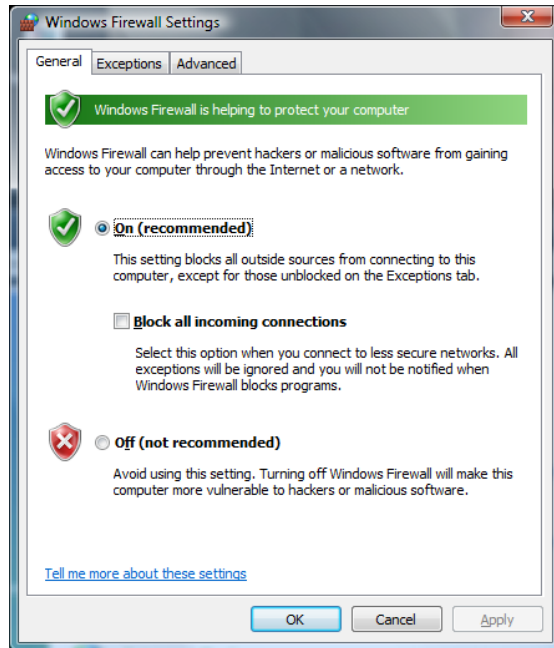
Windows Firewall Settings

General Exceptions Advanced

Windows Firewall is helping to protect your computer

Windows Firewall can help prevent hackers or malicious software from gaining access to your computer through the Internet or a network.

On (recommended)

This setting blocks all outside sources from connecting to this computer, except for those unblocked on the Exceptions tab.

Block all incoming connections

Select this option when you connect to less secure networks. All exceptions will be ignored and you will not be notified when Windows Firewall blocks programs.

Off (not recommended)

Avoid using this setting. Turning off Windows Firewall will make this computer more vulnerable to hackers or malicious software.

Tell me more about these settings

OK Cancel Apply